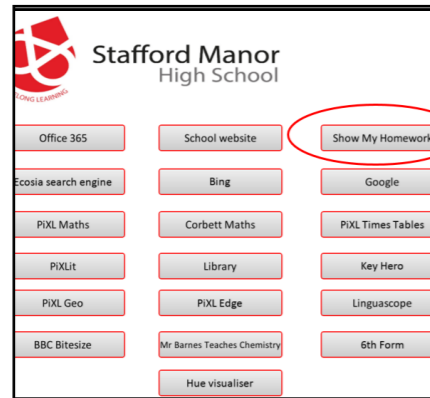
LONG LEARNING

Stafford Manor
High School

Office 365

School website

Show My Homework

Ecosia search engine

Bing

Google

PiXL Maths

Corbett Maths

PiXL Times Tables

PiXLit

Library

Key Hero

PiXL Geo

PiXL Edge

Linguascope

BBC Bitesize

Mr Barnes Teaches Chemistry

6th Form

Hue visualiser